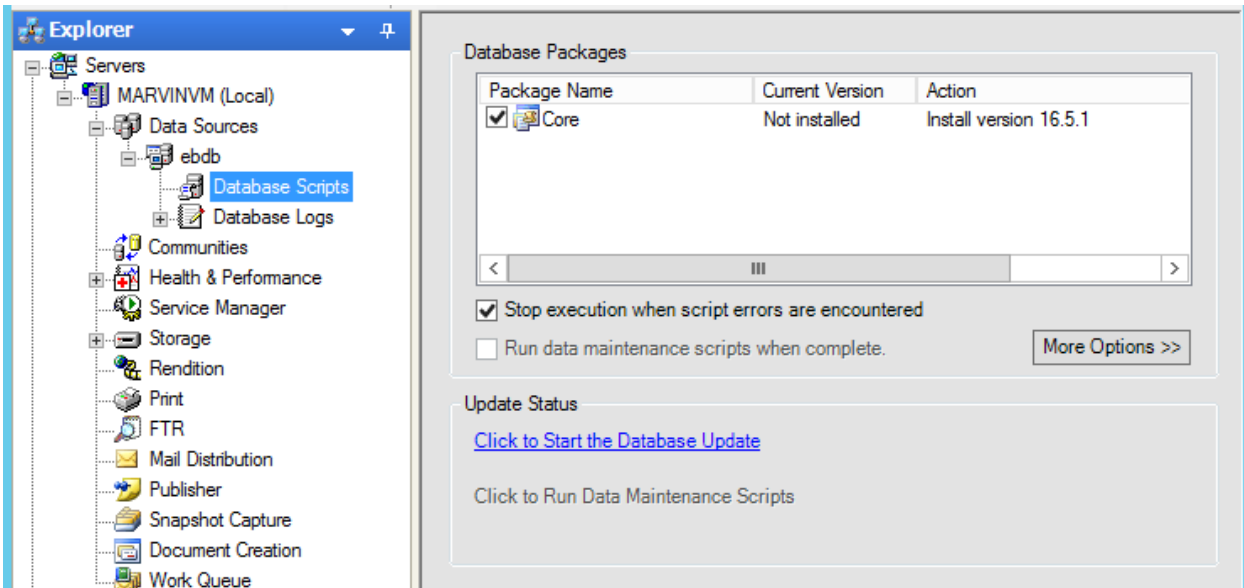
Explorer

Servers
MARVINVM (Local)
Data Sources
ebdb
Database Scripts
Database Logs
Communities
Health & Performance
Service Manager
Storage
Rendition
Print
FTR
Mail Distribution
Publisher
Snapshot Capture
Document Creation
Work Queue

Database Packages

| Package Name | Current Version | Action |
|---|---|---|
| Core | Not installed | Install version 16.5.1 |

Stop execution when script errors are encountered

Run data maintenance scripts when complete.

More Options >>

Update Status

Click to Start the Database Update

Click to Run Data Maintenance Scripts